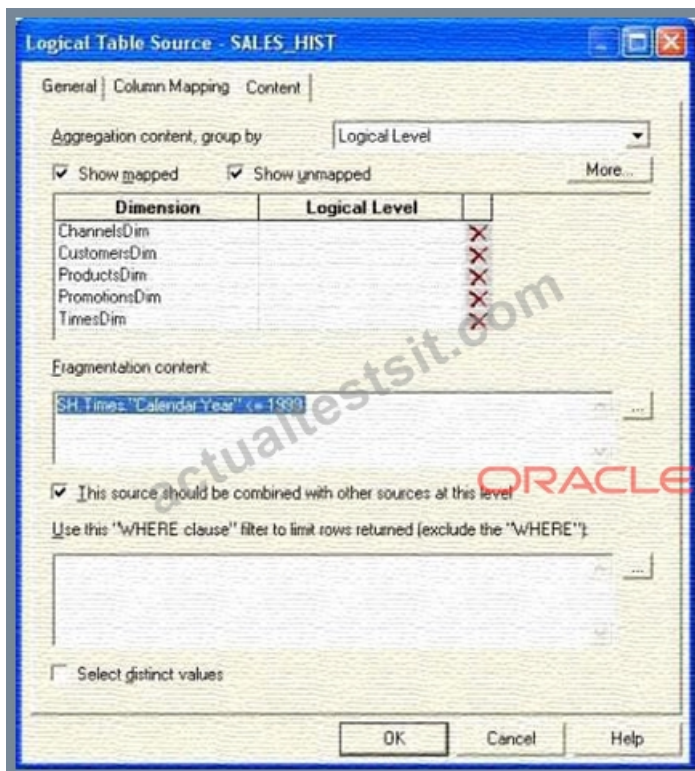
Logical Table Source - SALES_HIST

General | Column Mapping | Content

Aggregation content, group by: Logical Level

☑ Show mapped ☑ Show unmapped More...

| Dimension | Logical Level | |
|---|---|---|
| ChannelsDim | | ✕ |
| CustomersDim | | ✕ |
| ProductsDim | | ✕ |
| PromotionsDim | | ✕ |
| TimesDim | | ✕ |

Fragmentation content:

SH.Times."Calendar Year" <= 1999

actualtestsit.com

☑ This source should be combined with other sources at this level

ORACLE

Use this "WHERE clause" filter to limit rows returned (exclude the "WHERE"):

☐ Select distinct values

OK Cancel Help